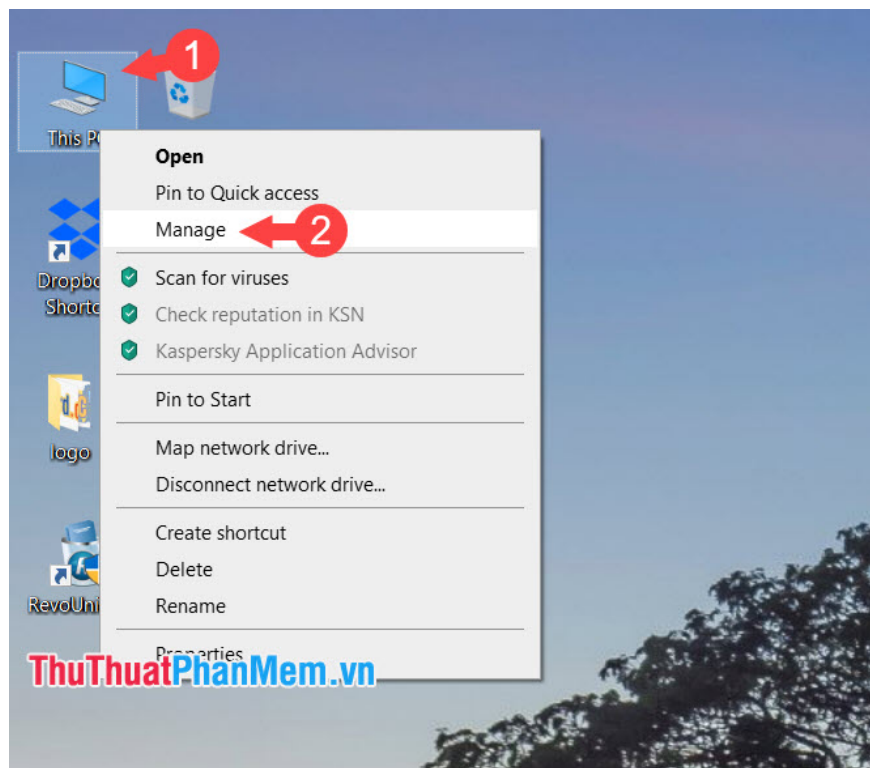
1

This P

Open
Pin to Quick access
Manage
2

Scan for viruses
Check reputation in KSN
Kaspersky Application Advisor

Pin to Start

Map network drive...
Disconnect network drive...

Create shortcut
Delete
Rename

Properties

Dropbo
Shortc

logo

RevoUni

ThuThuatPhanMem.vn